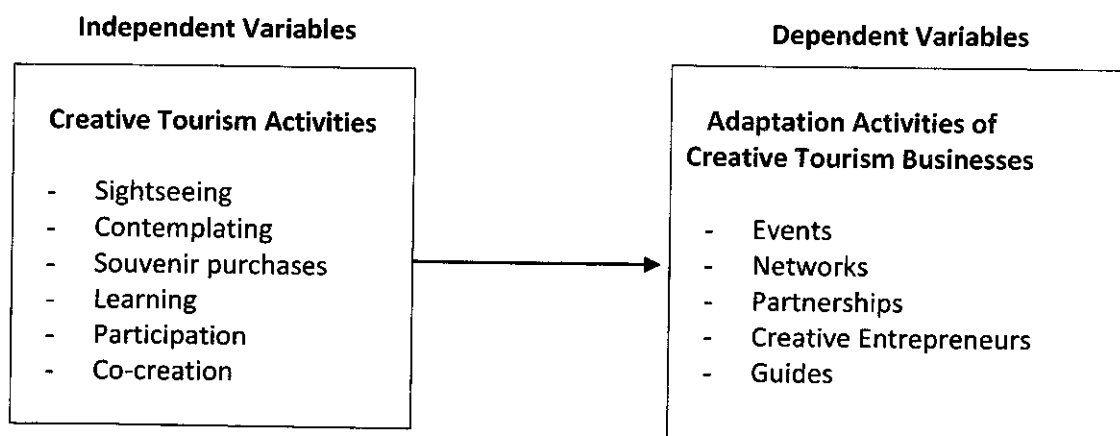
Independent Variables

Creative Tourism Activities

- Sightseeing
- Contemplating
- Souvenir purchases
- Learning
- Participation
- Co-creation

Dependent Variables

Adaptation Activities of Creative Tourism Businesses

- Events
- Networks
- Partnerships
- Creative Entrepreneurs
- Guides